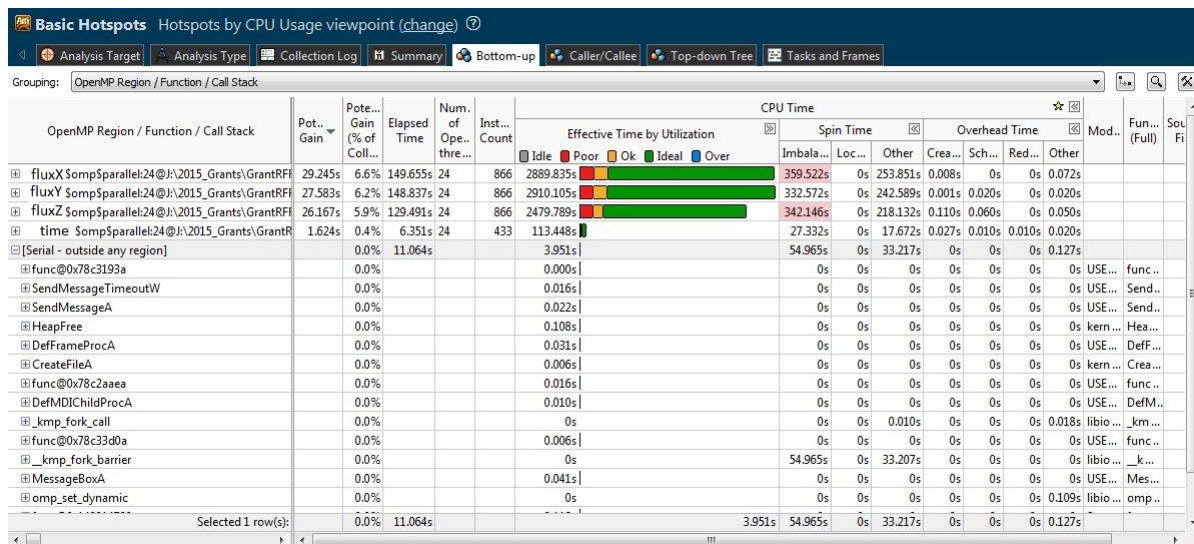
Basic Hotspots Hotspots by CPU Usage viewpoint (change) ⓘ

Analysis Target | Analysis Type | Collection Log | Summary | Bottom-up | Caller/Callee | Top-down Tree | Tasks and Frames

Grouping: OpenMP Region / Function / Call Stack

| OpenMP Region / Function / Call Stack | Pot.. Gain | Pote... Gain (% of Coll... | Elapsed Time | Num. of Ope.. thre... | Inst... Count | CPU Time: Effective Time by Utilization (Idle, Poor, Ok, Ideal, Over) | Spin Time: Imbala... | Spin Time: Loc... | Spin Time: Other | Overhead Time: Crea... | Overhead Time: Sch... | Overhead Time: Red... | Overhead Time: Other | Mod.. | Fun... (Full) | Sou Fi |
|---|---|---|---|---|---|---|---|---|---|---|---|---|---|---|---|---|
| fluxX $omp$parallel:24@J:\2015_Grants\GrantRF | 29.245s | 6.6% | 149.655s | 24 | 866 | 2889.835s | 359.522s | 0s | 253.851s | 0.008s | 0s | 0s | 0.072s | | | |
| fluxY $omp$parallel:24@J:\2015_Grants\GrantRF | 27.583s | 6.2% | 148.837s | 24 | 866 | 2910.105s | 332.572s | 0s | 242.589s | 0.001s | 0.020s | 0s | 0.020s | | | |
| fluxZ $omp$parallel:24@J:\2015_Grants\GrantRF | 26.167s | 5.9% | 129.491s | 24 | 866 | 2479.789s | 342.146s | 0s | 218.132s | 0.110s | 0.060s | 0s | 0.050s | | | |
| time $omp$parallel:24@J:\2015_Grants\GrantR | 1.624s | 0.4% | 6.351s | 24 | 433 | 113.448s | 27.332s | 0s | 17.672s | 0.027s | 0.010s | 0.010s | 0.020s | | | |
| [Serial - outside any region] | | 0.0% | 11.064s | | | 3.951s | 54.965s | 0s | 33.217s | 0s | 0s | 0s | 0.127s | | | |
| func@0x78c3193a | | 0.0% | | | | 0.000s | 0s | 0s | 0s | 0s | 0s | 0s | 0s | USE... | func.. | |
| SendMessageTimeoutW | | 0.0% | | | | 0.016s | 0s | 0s | 0s | 0s | 0s | 0s | 0s | USE... | Send.. | |
| SendMessageA | | 0.0% | | | | 0.022s | 0s | 0s | 0s | 0s | 0s | 0s | 0s | USE... | Send.. | |
| HeapFree | | 0.0% | | | | 0.108s | 0s | 0s | 0s | 0s | 0s | 0s | 0s | kern... | Hea... | |
| DefFrameProcA | | 0.0% | | | | 0.031s | 0s | 0s | 0s | 0s | 0s | 0s | 0s | USE... | DefF... | |
| CreateFileA | | 0.0% | | | | 0.006s | 0s | 0s | 0s | 0s | 0s | 0s | 0s | kern... | Crea... | |
| func@0x78c2aaea | | 0.0% | | | | 0.016s | 0s | 0s | 0s | 0s | 0s | 0s | 0s | USE... | func.. | |
| DefMDIChildProcA | | 0.0% | | | | 0.010s | 0s | 0s | 0s | 0s | 0s | 0s | 0s | USE... | DefM.. | |
| _kmp_fork_call | | 0.0% | | | | 0s | 0s | 0s | 0.010s | 0s | 0s | 0s | 0.018s | libio... | _km... | |
| func@0x78c33d0a | | 0.0% | | | | 0.006s | 0s | 0s | 0s | 0s | 0s | 0s | 0s | USE... | func.. | |
| __kmp_fork_barrier | | 0.0% | | | | 0s | 54.965s | 0s | 33.207s | 0s | 0s | 0s | 0s | libio... | __k... | |
| MessageBoxA | | 0.0% | | | | 0.041s | 0s | 0s | 0s | 0s | 0s | 0s | 0s | USE... | Mes... | |
| omp_set_dynamic | | 0.0% | | | | 0s | 0s | 0s | 0s | 0s | 0s | 0s | 0.109s | libio... | omp.. | |
| Selected 1 row(s): | | 0.0% | 11.064s | | | 3.951s | 54.965s | 0s | 33.217s | 0s | 0s | 0s | 0.127s | | | |